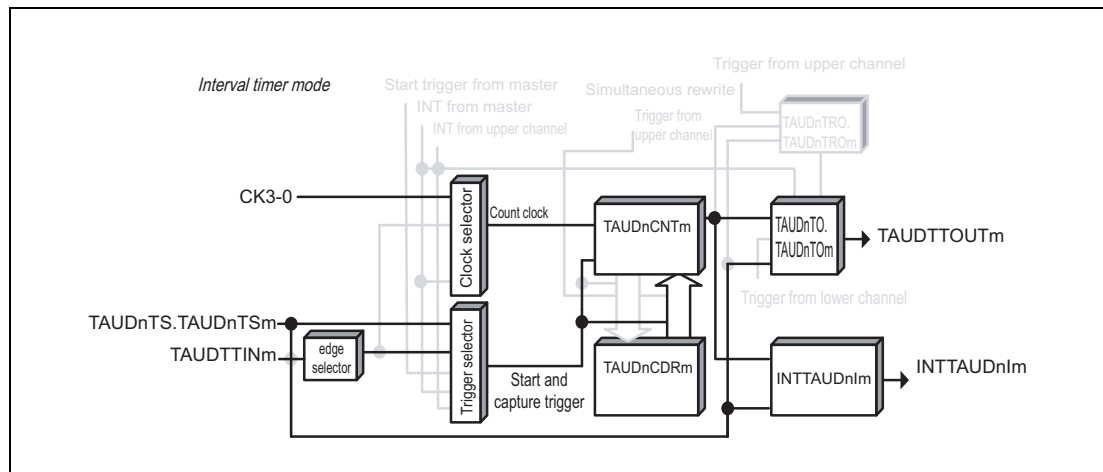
Interval timer mode

Start trigger from master

INT from master

INT from upper channel

Simultaneous rewrite

Trigger from upper channel

Trigger from upper channel

TAUDnTRO. TAUDnTROm

CK3-0

Clock selector

Count clock

TAUDnCNTm

TAUDnTO. TAUDnTOm

TAUDTTOUTm

Trigger from lower channel

TAUDnTS.TAUDnTSm

TAUDTTINm

edge selector

Trigger selector

Start and capture trigger

TAUDnCDRm

INTTAUDnIm

INTTAUDnIm